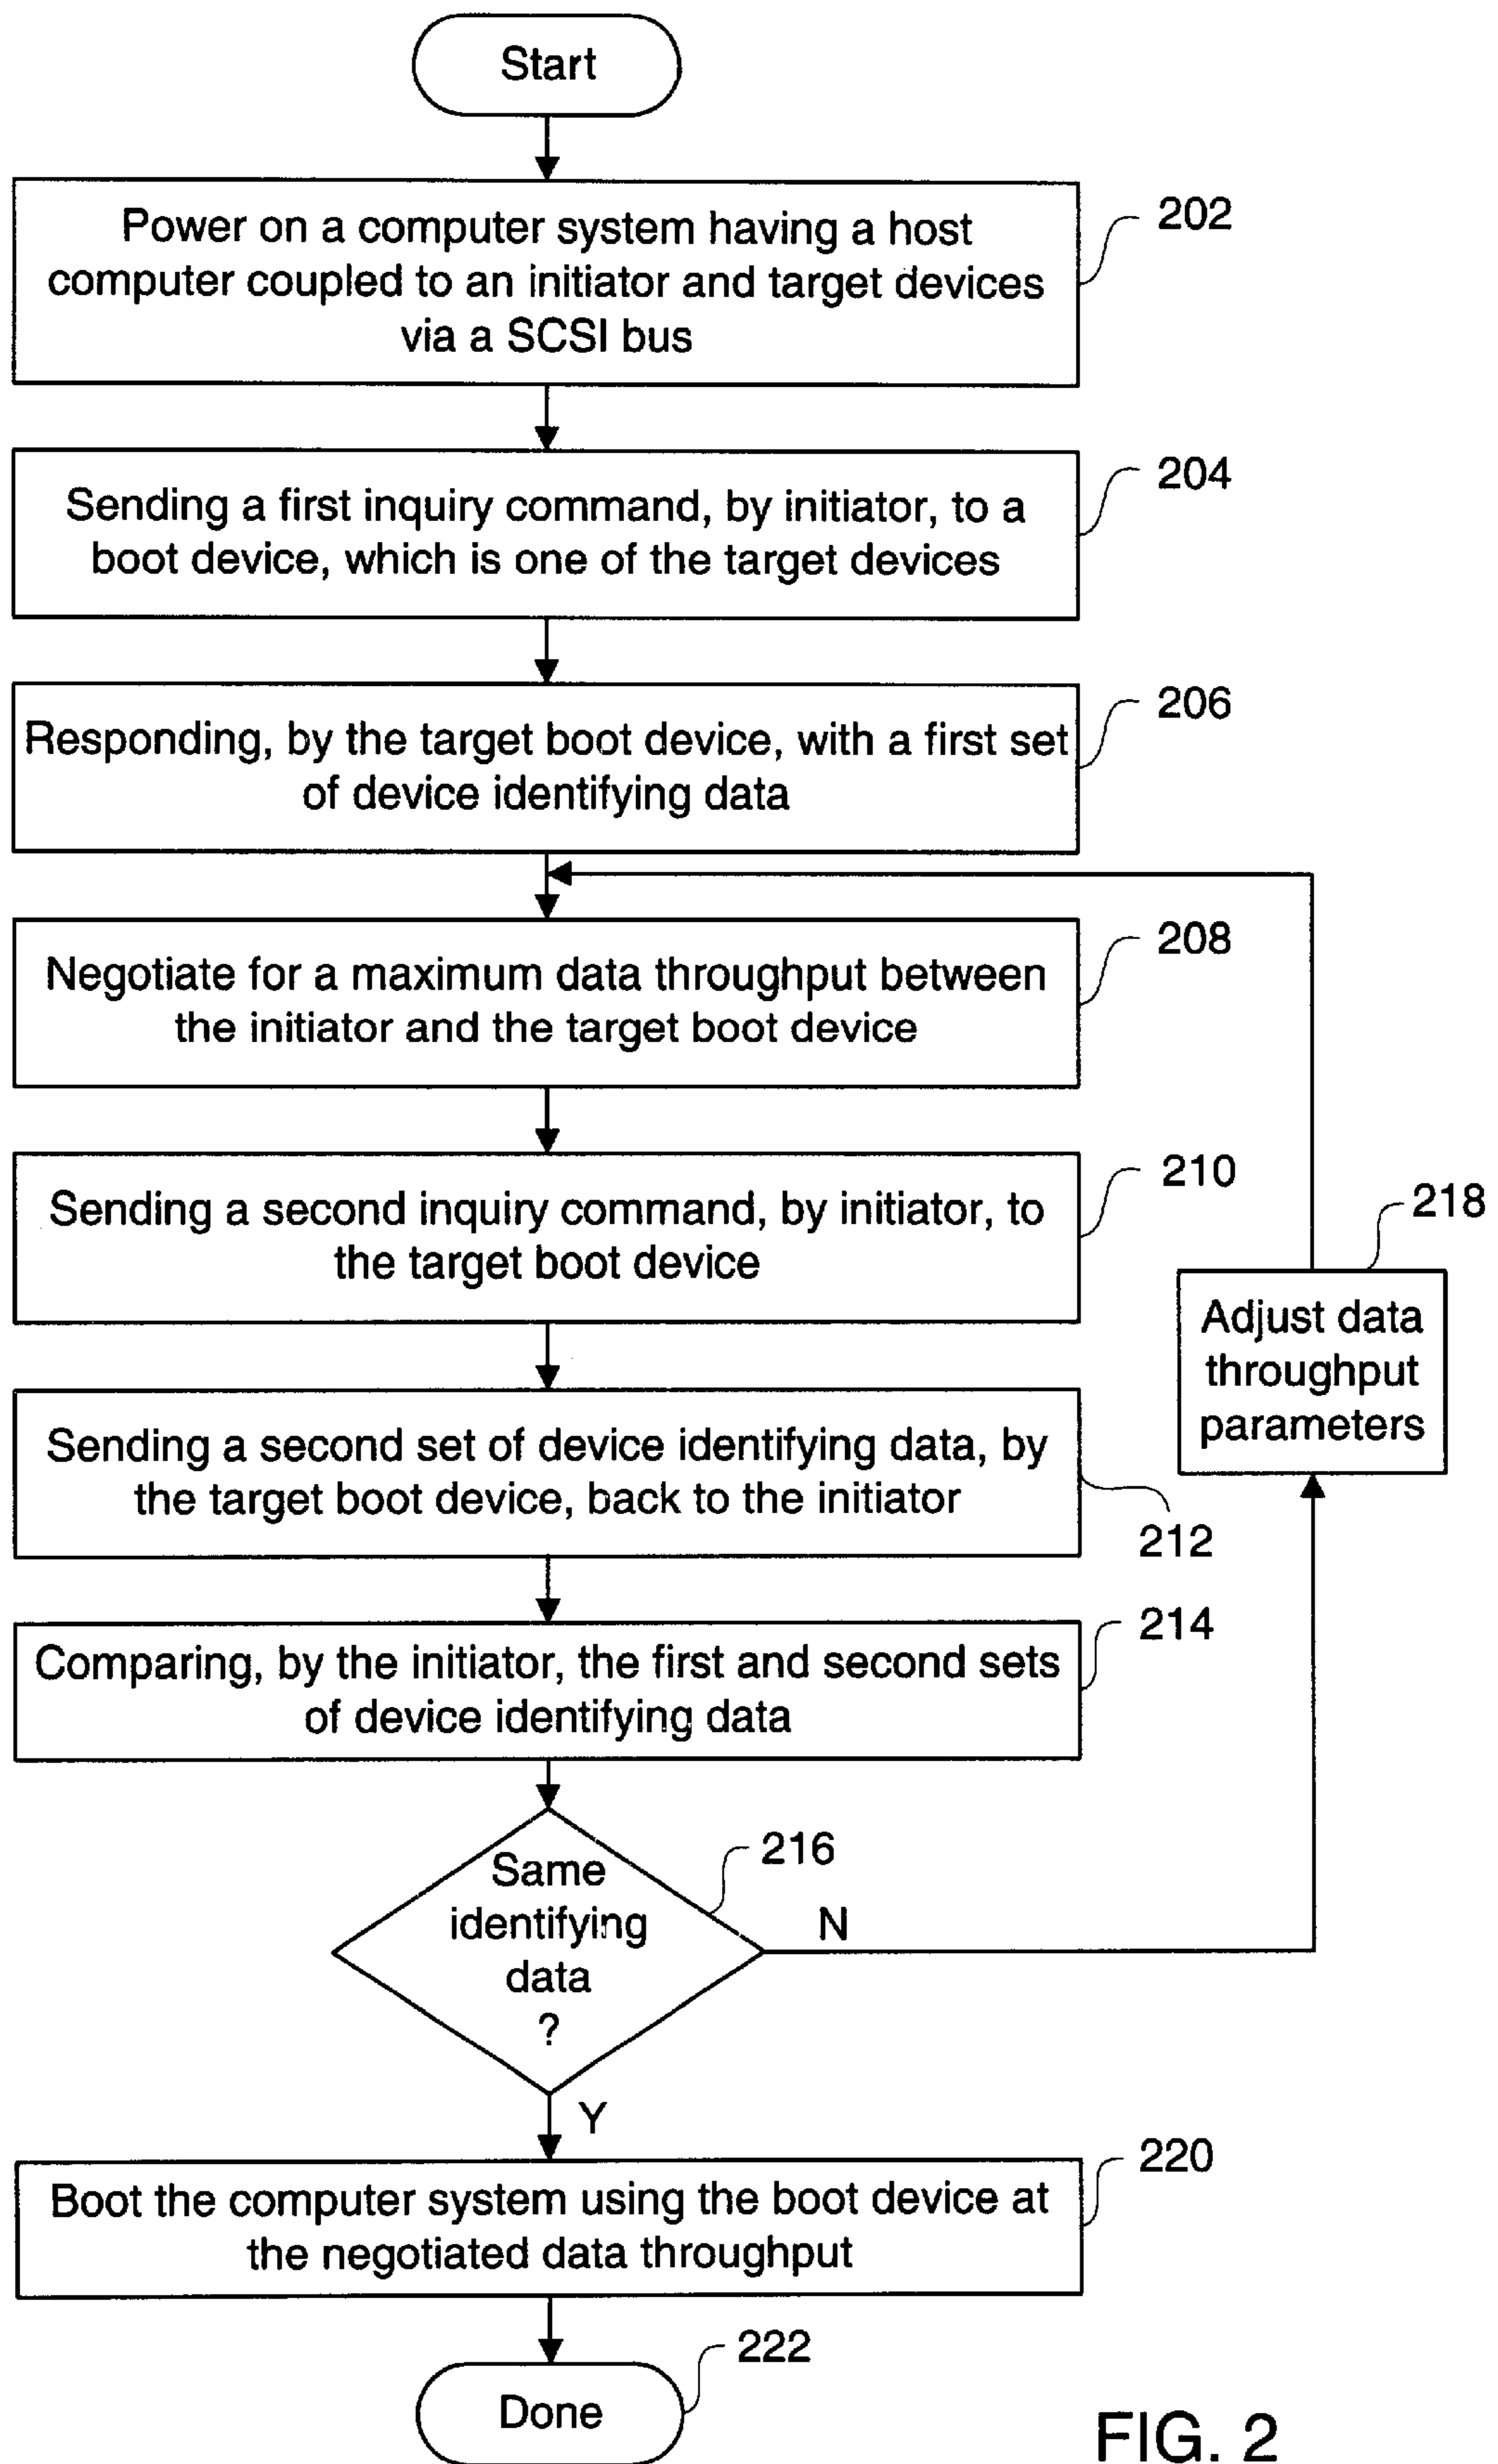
Start

Power on a computer system having a host computer coupled to an initiator and target devices via a SCSI bus

202

Sending a first inquiry command, by initiator, to a boot device, which is one of the target devices

204

Responding, by the target boot device, with a first set of device identifying data

206

Negotiate for a maximum data throughput between the initiator and the target boot device

208

Sending a second inquiry command, by initiator, to the target boot device

210

218

Adjust data throughput parameters

Sending a second set of device identifying data, by the target boot device, back to the initiator

212

Comparing, by the initiator, the first and second sets of device identifying data

214

Same identifying data ?

216

N

Y

Boot the computer system using the boot device at the negotiated data throughput

220

222

Done

FIG. 2